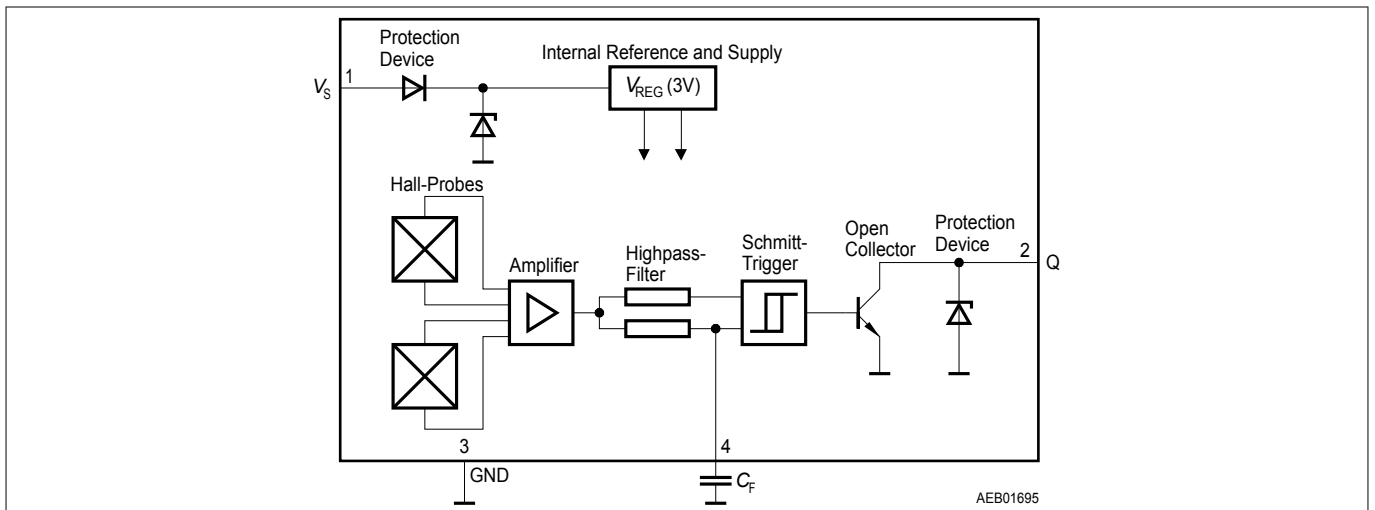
Protection Device

Internal Reference and Supply

$V_S$

1

$V_{REG}$ (3V)

Hall-Probes

Amplifier

Highpass-Filter

Schmitt-Trigger

Open Collector

Protection Device

2

Q

3

GND

4

$C_F$

AEB01695